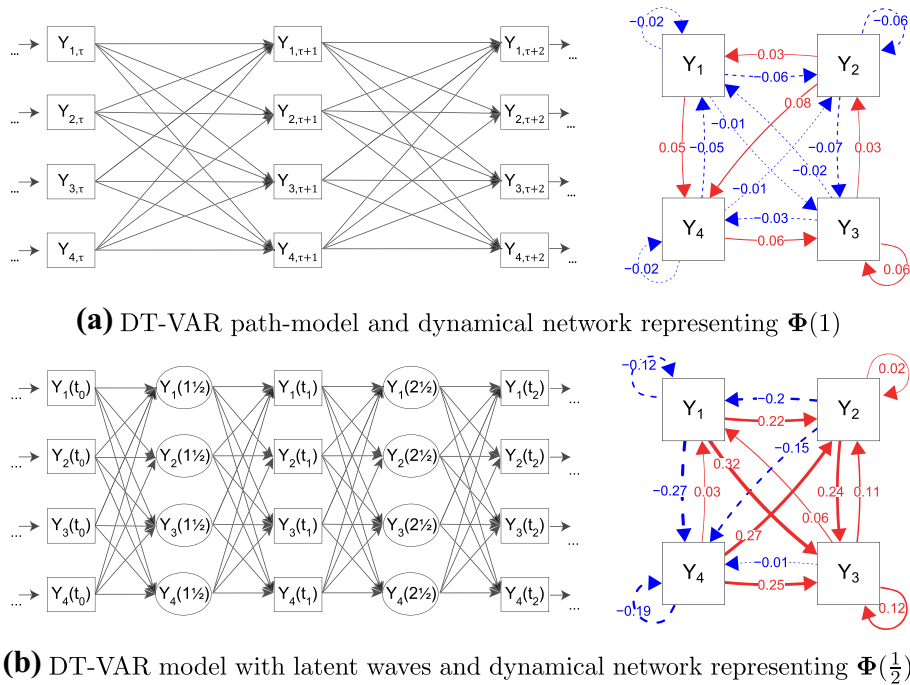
... $Y_{1,\tau}$ $Y_{1,\tau+1}$ $Y_{1,\tau+2}$ ...
... $Y_{2,\tau}$ $Y_{2,\tau+1}$ $Y_{2,\tau+2}$ ...
... $Y_{3,\tau}$ $Y_{3,\tau+1}$ $Y_{3,\tau+2}$ ...
... $Y_{4,\tau}$ $Y_{4,\tau+1}$ $Y_{4,\tau+2}$ ...

−0.02 −0.06
$Y_1$ 0.03 $Y_2$
−0.06
0.08
−0.01
0.05 −0.05 −0.07 0.03
−0.02
−0.01
$Y_4$ −0.03 $Y_3$
0.06
−0.02 0.06

**(a)** DT-VAR path-model and dynamical network representing $\mathbf{\Phi}(1)$

... $Y_1(t_0)$ $Y_1(1½)$ $Y_1(t_1)$ $Y_1(2½)$ $Y_1(t_2)$ ...
... $Y_2(t_0)$ $Y_2(1½)$ $Y_2(t_1)$ $Y_2(2½)$ $Y_2(t_2)$ ...
... $Y_3(t_0)$ $Y_3(1½)$ $Y_3(t_1)$ $Y_3(2½)$ $Y_3(t_2)$ ...
... $Y_4(t_0)$ $Y_4(1½)$ $Y_4(t_1)$ $Y_4(2½)$ $Y_4(t_2)$ ...

−0.12 0.02
$Y_1$ −0.2 $Y_2$
0.22
−0.15
0.32
−0.27 0.03 0.24 0.11
0.06
0.27
$Y_4$ −0.01 $Y_3$
0.25
−0.19 0.12

**(b)** DT-VAR model with latent waves and dynamical network representing $\mathbf{\Phi}(\frac{1}{2})$